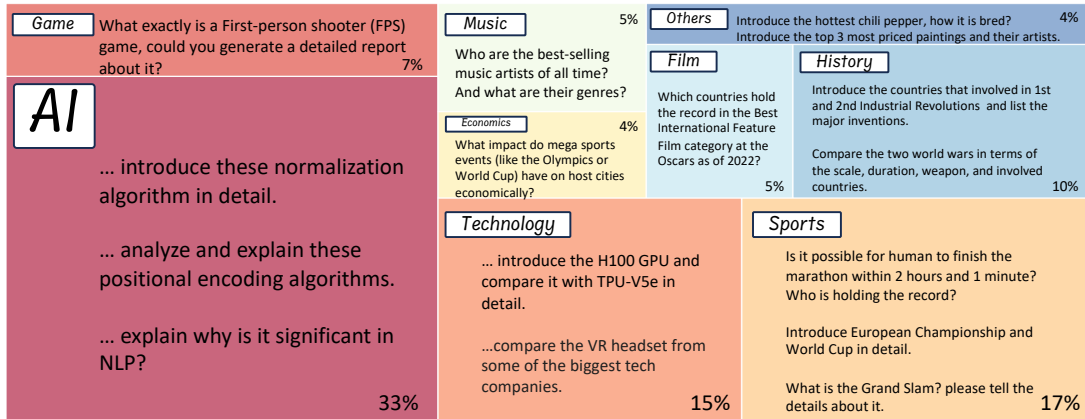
Game
What exactly is a First-person shooter (FPS) game, could you generate a detailed report about it?
7%

AI

… introduce these normalization algorithm in detail.

… analyze and explain these positional encoding algorithms.

… explain why is it significant in NLP?

33%

Music
5%
Who are the best-selling music artists of all time? And what are their genres?

Economics
4%
What impact do mega sports events (like the Olympics or World Cup) have on host cities economically?

Others
Introduce the hottest chili pepper, how it is bred?
Introduce the top 3 most priced paintings and their artists.
4%

Film
Which countries hold the record in the Best International Feature Film category at the Oscars as of 2022?
5%

History
Introduce the countries that involved in 1st and 2nd Industrial Revolutions and list the major inventions.

Compare the two world wars in terms of the scale, duration, weapon, and involved countries.
10%

Technology
… introduce the H100 GPU and compare it with TPU-V5e in detail.

…compare the VR headset from some of the biggest tech companies.
15%

Sports
Is it possible for human to finish the marathon within 2 hours and 1 minute? Who is holding the record?

Introduce European Championship and World Cup in detail.

What is the Grand Slam? please tell the details about it.
17%